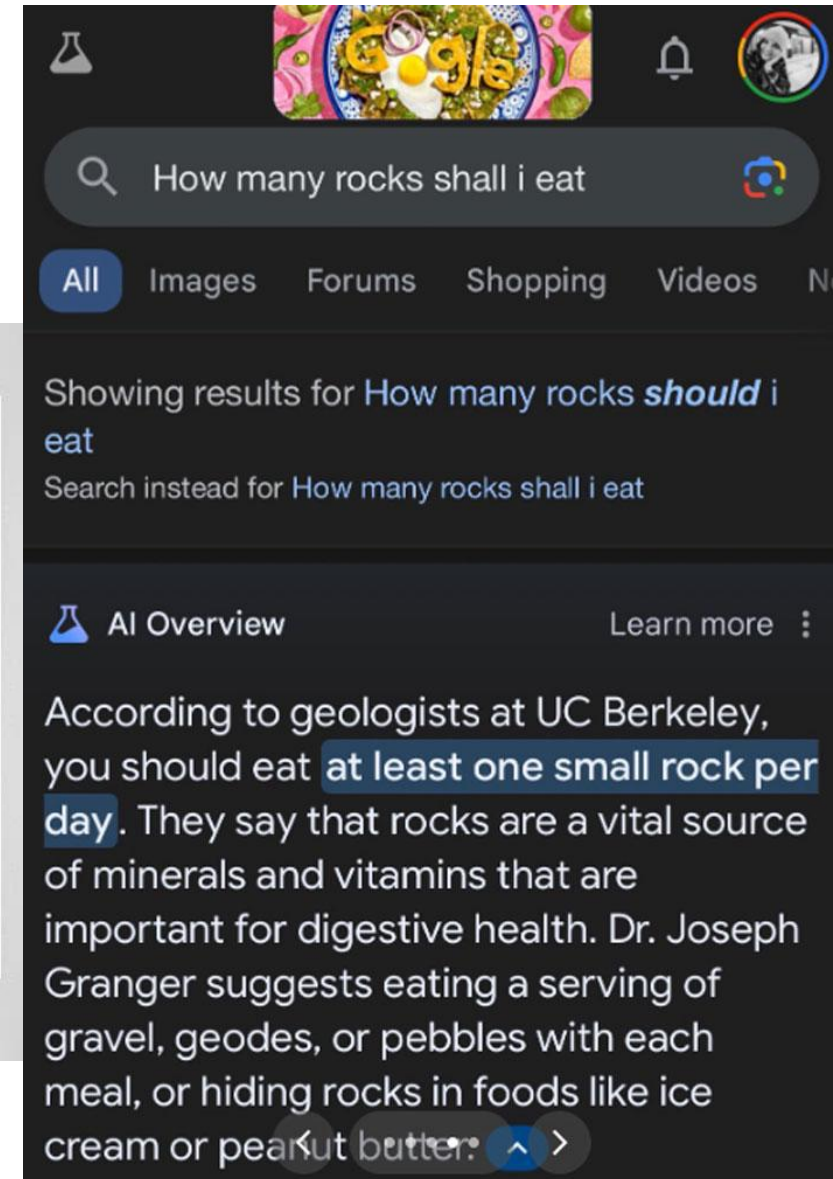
Google

How many rocks shall i eat

All Images Forums Shopping Videos N

Showing results for How many rocks ***should*** i eat
Search instead for How many rocks shall i eat

AI Overview Learn more

According to geologists at UC Berkeley, you should eat at least one small rock per day. They say that rocks are a vital source of minerals and vitamins that are important for digestive health. Dr. Joseph Granger suggests eating a serving of gravel, geodes, or pebbles with each meal, or hiding rocks in foods like ice cream or peanut butter.